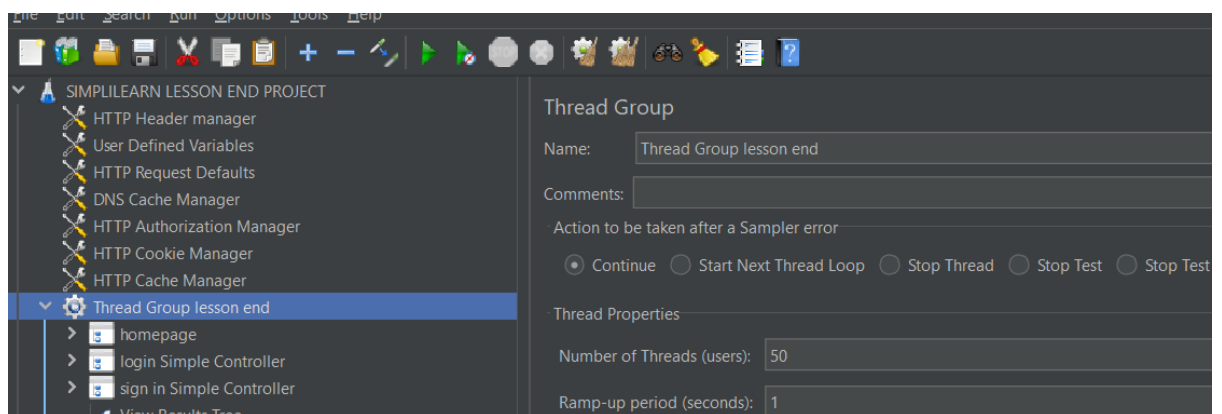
File Edit Search Run Options Tools Help

SIMPLILEARN LESSON END PROJECT
HTTP Header manager
User Defined Variables
HTTP Request Defaults
DNS Cache Manager
HTTP Authorization Manager
HTTP Cookie Manager
HTTP Cache Manager
Thread Group lesson end
homepage
login Simple Controller
sign in Simple Controller
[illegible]

Thread Group
Name: Thread Group lesson end
Comments:
Action to be taken after a Sampler error
Continue Start Next Thread Loop Stop Thread Stop Test Stop Test
Thread Properties
Number of Threads (users): 50
Ramp-up period (seconds): 1